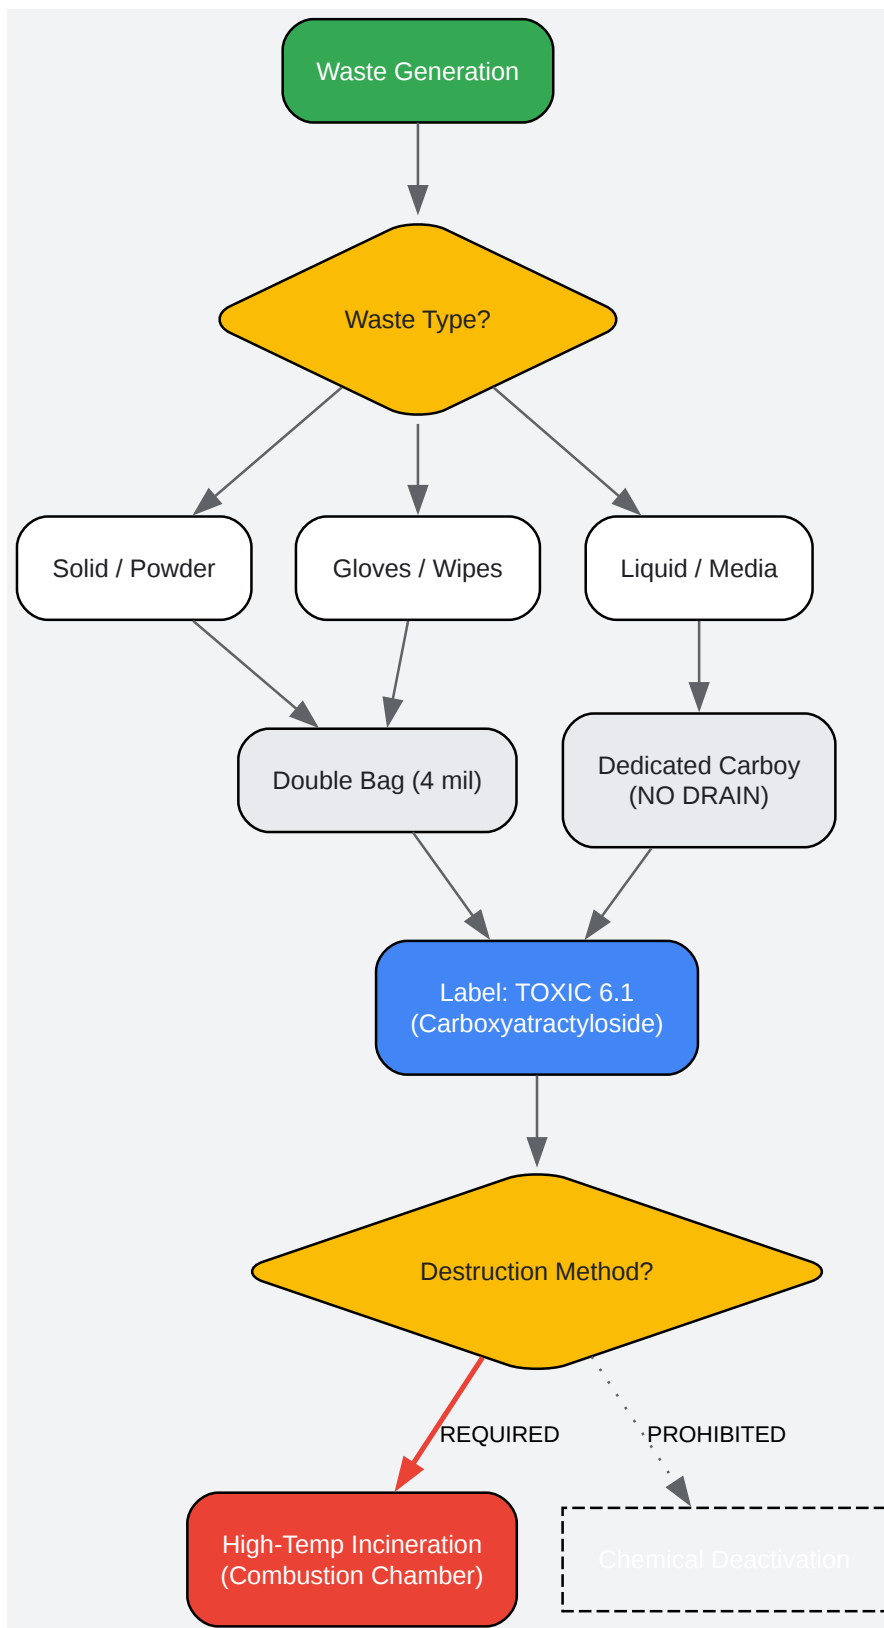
Waste Generation

Waste Type?

Solid / Powder

Gloves / Wipes

Liquid / Media

Double Bag (4 mil)

Dedicated Carboy (NO DRAIN)

Label: TOXIC 6.1 (Carboxyatractyloside)

Destruction Method?

REQUIRED

PROHIBITED

High-Temp Incineration (Combustion Chamber)

Chemical Deactivation